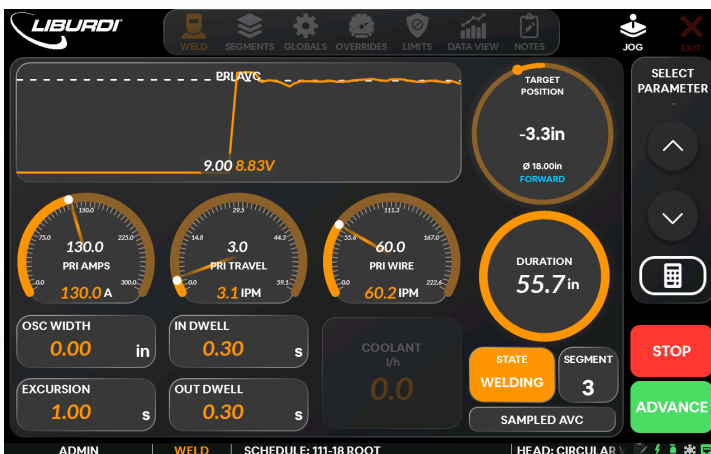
LIBURDI

WELD SEGMENTS GLOBALS OVERRIDES LIMITS DATA VIEW NOTES

JOG EXIT

PRI AVC

9.00 8.83V

TARGET POSITION
-3.3in
Ø 18.00in
FORWARD

SELECT PARAMETER

0.0 75.0 150.0 225.0 300.0
130.0
PRI AMPS
130.0 A

0.0 14.8 29.5 44.3 59.1
3.0
PRI TRAVEL
3.1 IPM

0.0 55.6 111.3 167.0 222.6
60.0
PRI WIRE
60.2 IPM

DURATION
55.7 in

OSC WIDTH
0.00 in

IN DWELL
0.30 s

COOLANT
l/h
0.0

EXCURSION
1.00 s

OUT DWELL
0.30 s

STATE
WELDING

SEGMENT
3

SAMPLED AVC

STOP

ADVANCE

ADMIN | WELD | SCHEDULE: 111-18 ROOT | HEAD: CIRCULAR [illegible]